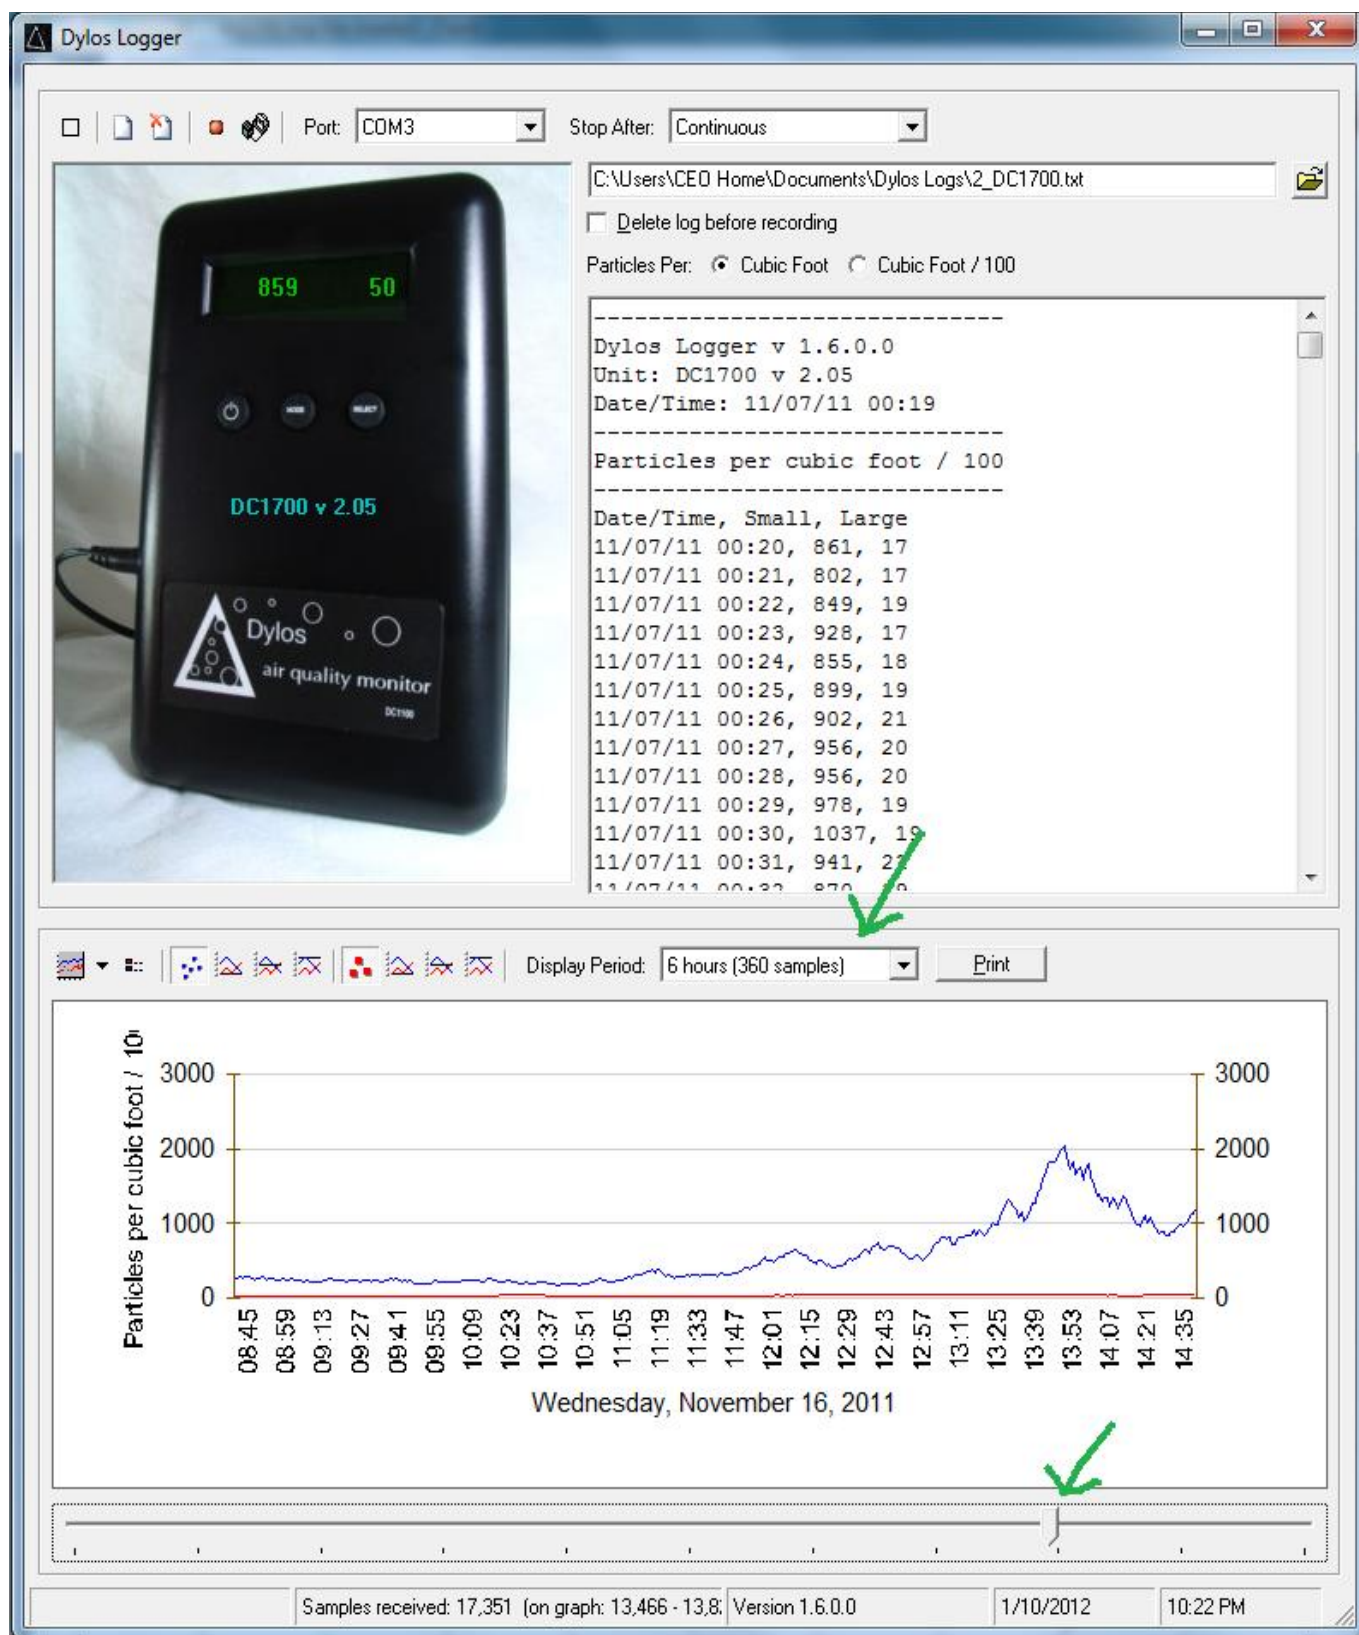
Dylos Logger

Port: COM3 Stop After: Continuous

C:\Users\CEO Home\Documents\Dylos Logs\2_DC1700.txt

Delete log before recording

Particles Per: Cubic Foot Cubic Foot / 100

859 50

DC1700 v 2.05

Dylos air quality monitor

DC1700

------------------------------
Dylos Logger v 1.6.0.0
Unit: DC1700 v 2.05
Date/Time: 11/07/11 00:19
------------------------------
Particles per cubic foot / 100
------------------------------
Date/Time, Small, Large
11/07/11 00:20, 861, 17
11/07/11 00:21, 802, 17
11/07/11 00:22, 849, 19
11/07/11 00:23, 928, 17
11/07/11 00:24, 855, 18
11/07/11 00:25, 899, 19
11/07/11 00:26, 902, 21
11/07/11 00:27, 956, 20
11/07/11 00:28, 956, 20
11/07/11 00:29, 978, 19
11/07/11 00:30, 1037, 19
11/07/11 00:31, 941, 2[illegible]
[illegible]

Display Period: 6 hours (360 samples) Print

Particles per cubic foot / 10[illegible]

3000 2000 1000 0

3000 2000 1000 0

08:45 08:59 09:13 09:27 09:41 09:55 10:09 10:23 10:37 10:51 11:05 11:19 11:33 11:47 12:01 12:15 12:29 12:43 12:57 13:11 13:25 13:39 13:53 14:07 14:21 14:35

Wednesday, November 16, 2011

Samples received: 17,351 (on graph: 13,466 - 13,8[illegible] Version 1.6.0.0 1/10/2012 10:22 PM